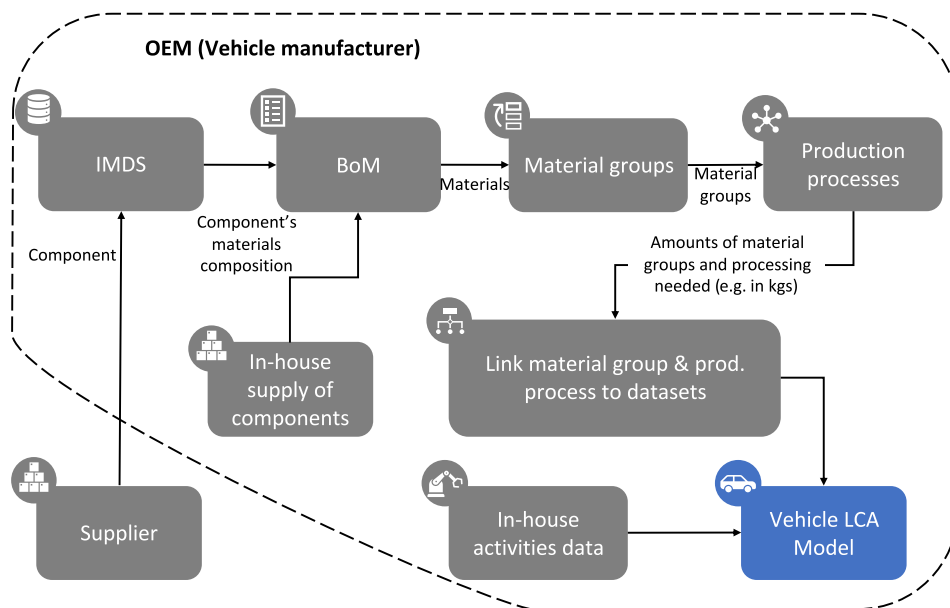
OEM (Vehicle manufacturer)

IMDS

BoM

Materials

Material groups

Material groups

Production processes

Component

Component's materials composition

Amounts of material groups and processing needed (e.g. in kgs)

Link material group & prod. process to datasets

In-house supply of components

Supplier

In-house activities data

Vehicle LCA Model